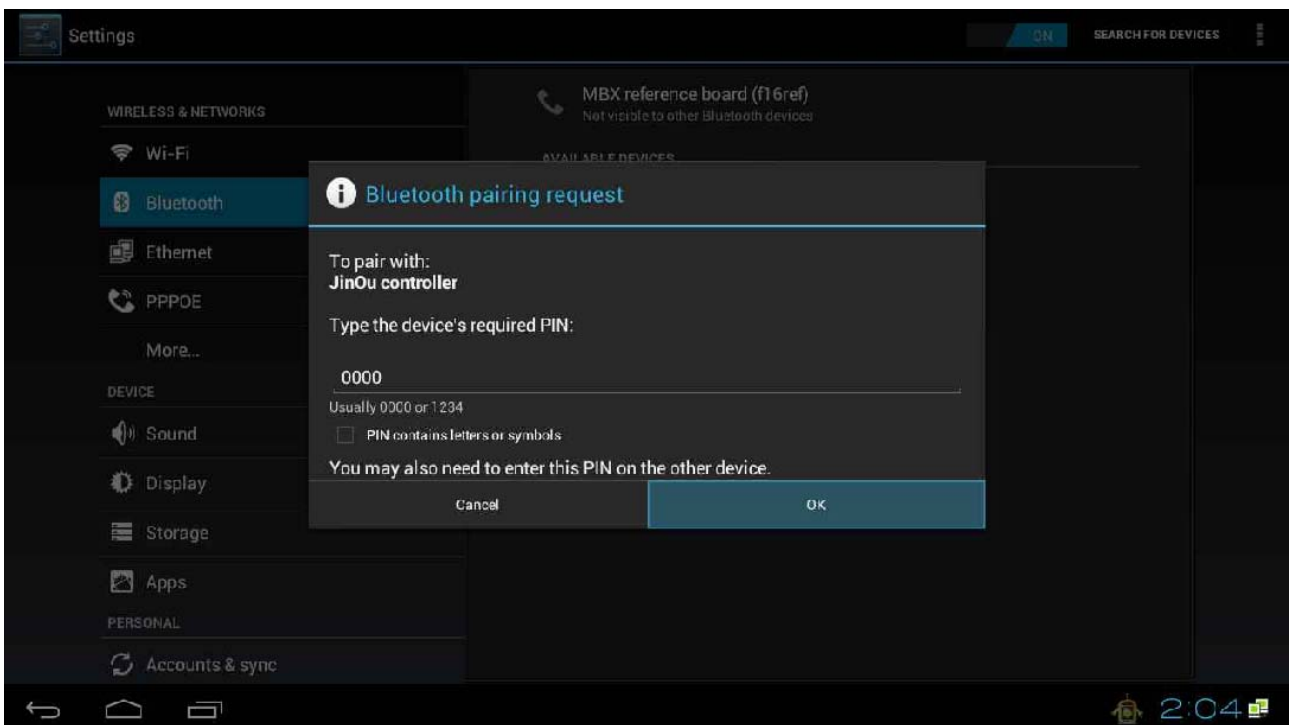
Settings

ON

SEARCH FOR DEVICES

WIRELESS & NETWORKS

Wi-Fi

Bluetooth

Ethernet

PPPOE

More...

DEVICE

Sound

Display

Storage

Apps

PERSONAL

Accounts & sync

MBX reference board (f16ref)
Not visible to other Bluetooth devices

AVAILABLE DEVICES

Bluetooth pairing request

To pair with:
JinOu controller

Type the device's required PIN:

0000

Usually 0000 or 1234

PIN contains letters or symbols

You may also need to enter this PIN on the other device.

Cancel

OK

2:04